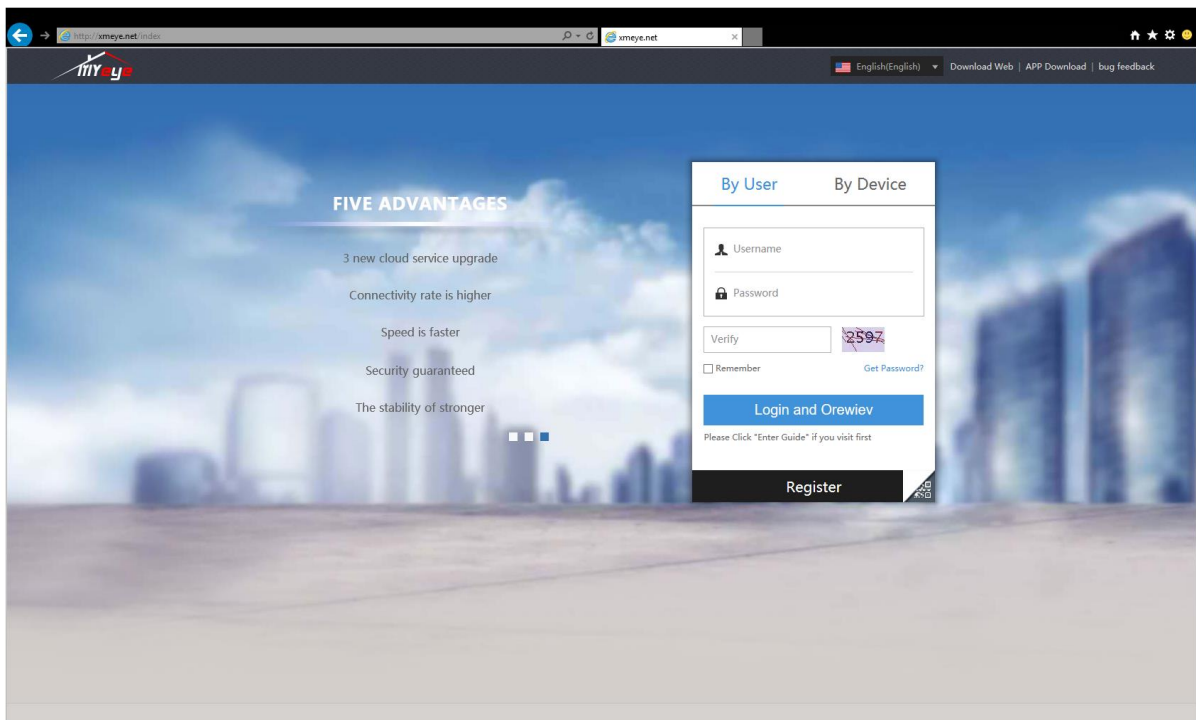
http://xmeye.net/index
xmeye.net
myeye
English(English) Download Web | APP Download | bug feedback

FIVE ADVANTAGES

3 new cloud service upgrade

Connectivity rate is higher

Speed is faster

Security guaranteed

The stability of stronger

By User By Device

Username

Password

Verify 2597

Remember Get Password?

Login and Orewiev

Please Click "Enter Guide" if you visit first

Register